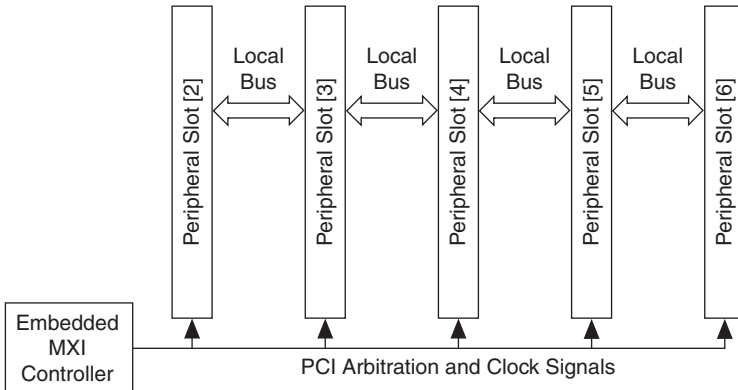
Peripheral Slot [2]

Local Bus

Peripheral Slot [3]

Local Bus

Peripheral Slot [4]

Local Bus

Peripheral Slot [5]

Local Bus

Peripheral Slot [6]

Embedded MXI Controller

PCI Arbitration and Clock Signals